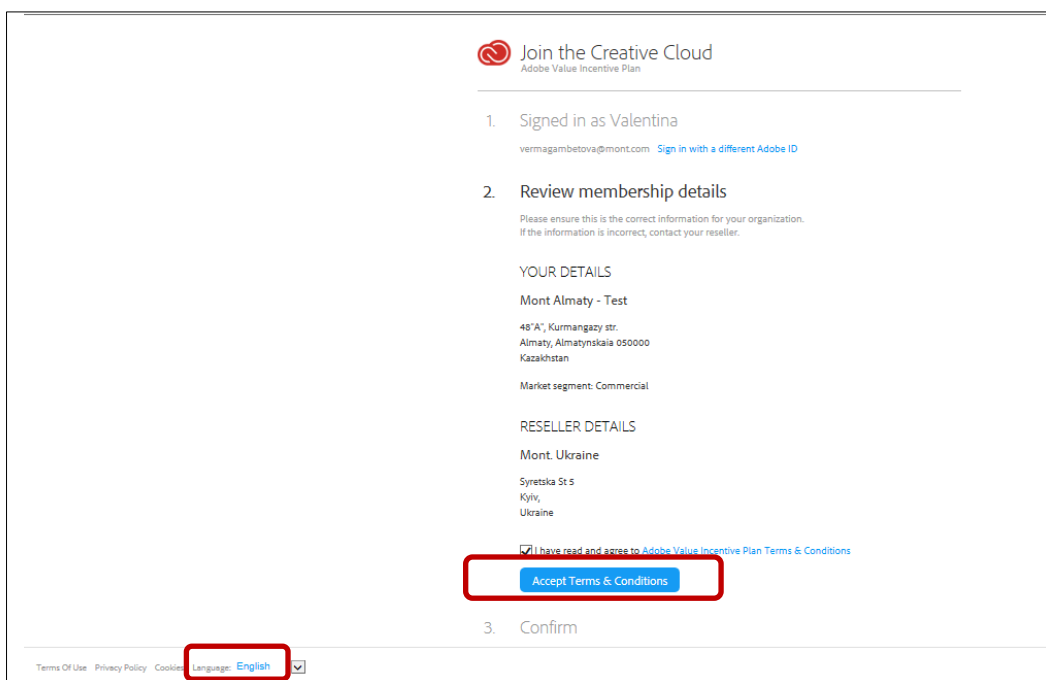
Join the Creative Cloud
Adobe Value Incentive Plan

1. Signed in as Valentina

vermagambetova@mont.com Sign in with a different Adobe ID

2. Review membership details

Please ensure this is the correct information for your organization.
If the information is incorrect, contact your reseller.

YOUR DETAILS

Mont Almaty - Test

48"A", Kurmangazy str.
Almaty, Almatynskaia 050000
Kazakhstan

Market segment: Commercial

RESELLER DETAILS

Mont. Ukraine

Syretska St 5
Kyiv,
Ukraine

I have read and agree to Adobe Value Incentive Plan Terms & Conditions

Accept Terms & Conditions

3. Confirm

Terms Of Use Privacy Policy Cookies Language: English